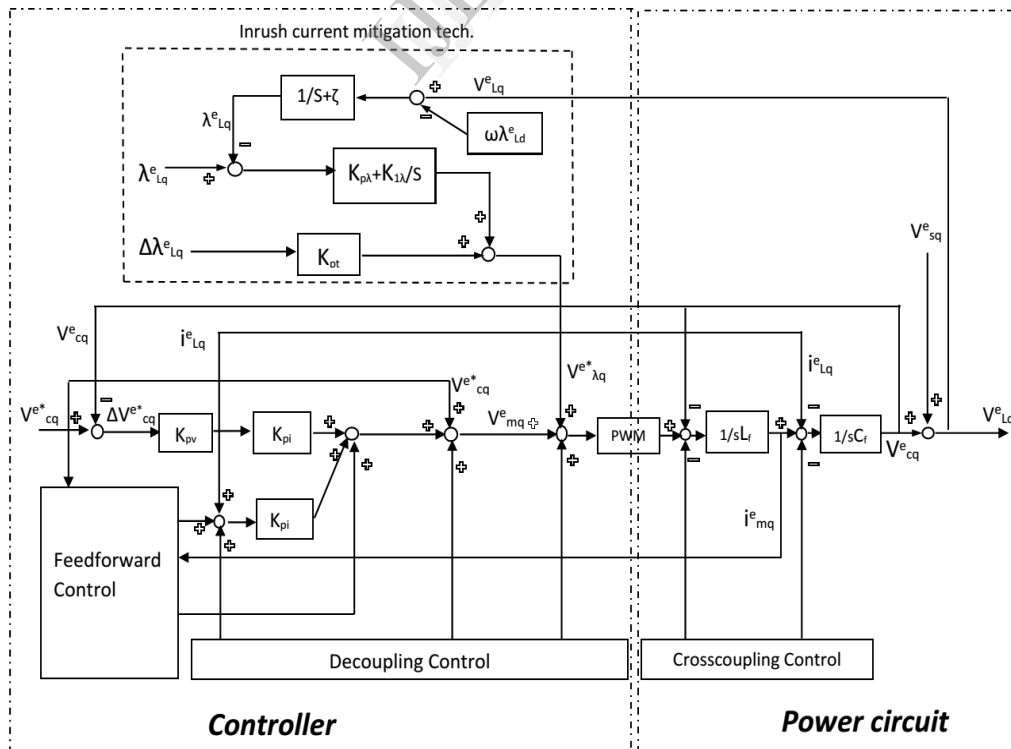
Inrush current mitigation tech.

$1/S+\zeta$

$V^{e}_{Lq}$

$\lambda^{e}_{Lq}$

$\omega\lambda^{e}_{Ld}$

$\lambda^{e}_{Lq}$

$K_{p\lambda}+K_{1\lambda}/S$

$\Delta\lambda^{e}_{Lq}$

$K_{ot}$

$V^{e}_{sq}$

$V^{e}_{cq}$

$i^{e}_{Lq}$

$i^{e}_{Lq}$

$V^{e*}_{cq}$

$V^{e*}_{\lambda q}$

$V^{e*}_{cq}$

$\Delta V^{e*}_{cq}$

$K_{pv}$

$K_{pi}$

$V^{e}_{mq}$

PWM

$1/sL_f$

$1/sC_f$

$V^{e}_{Lq}$

$V^{e}_{cq}$

$K_{pi}$

$i^{e}_{mq}$

Feedforward Control

Decoupling Control

Crosscoupling Control

Controller

Power circuit